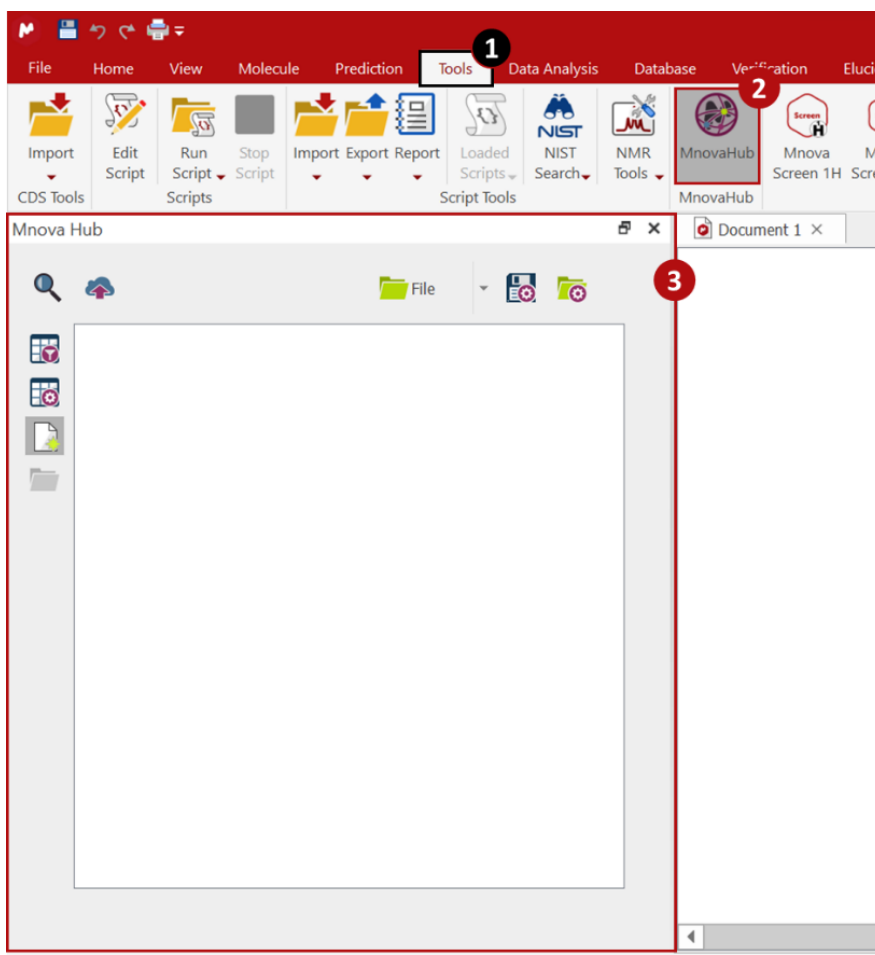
File Home View Molecule Prediction Tools 1 Data Analysis Database Verification Eluci

Import
CDS Tools

Edit Script

Run Script

Stop Script

Scripts

Import Export Report

Loaded Scripts

NIST Search

NMR Tools

Script Tools

MnovaHub 2
MnovaHub

Screen H
Mnova Screen 1H

M
Scre

Mnova Hub

File

3

Document 1